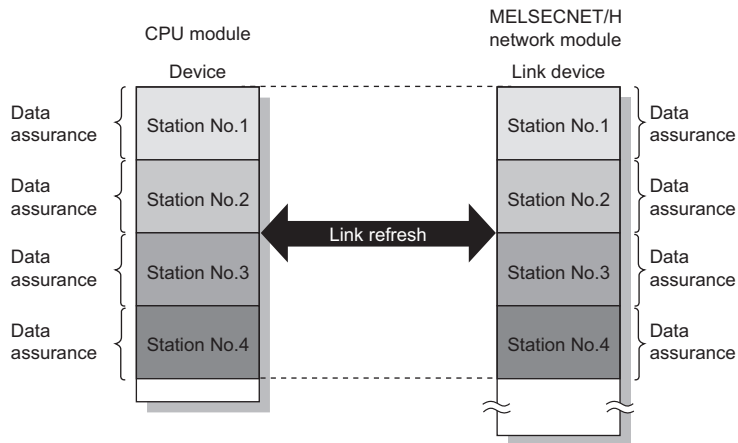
CPU module

Device

MELSECNET/H network module

Link device

Data assurance

Station No.1

Data assurance

Station No.2

Data assurance

Station No.3

Data assurance

Station No.4

Link refresh

Station No.1

Data assurance

Station No.2

Data assurance

Station No.3

Data assurance

Station No.4

Data assurance